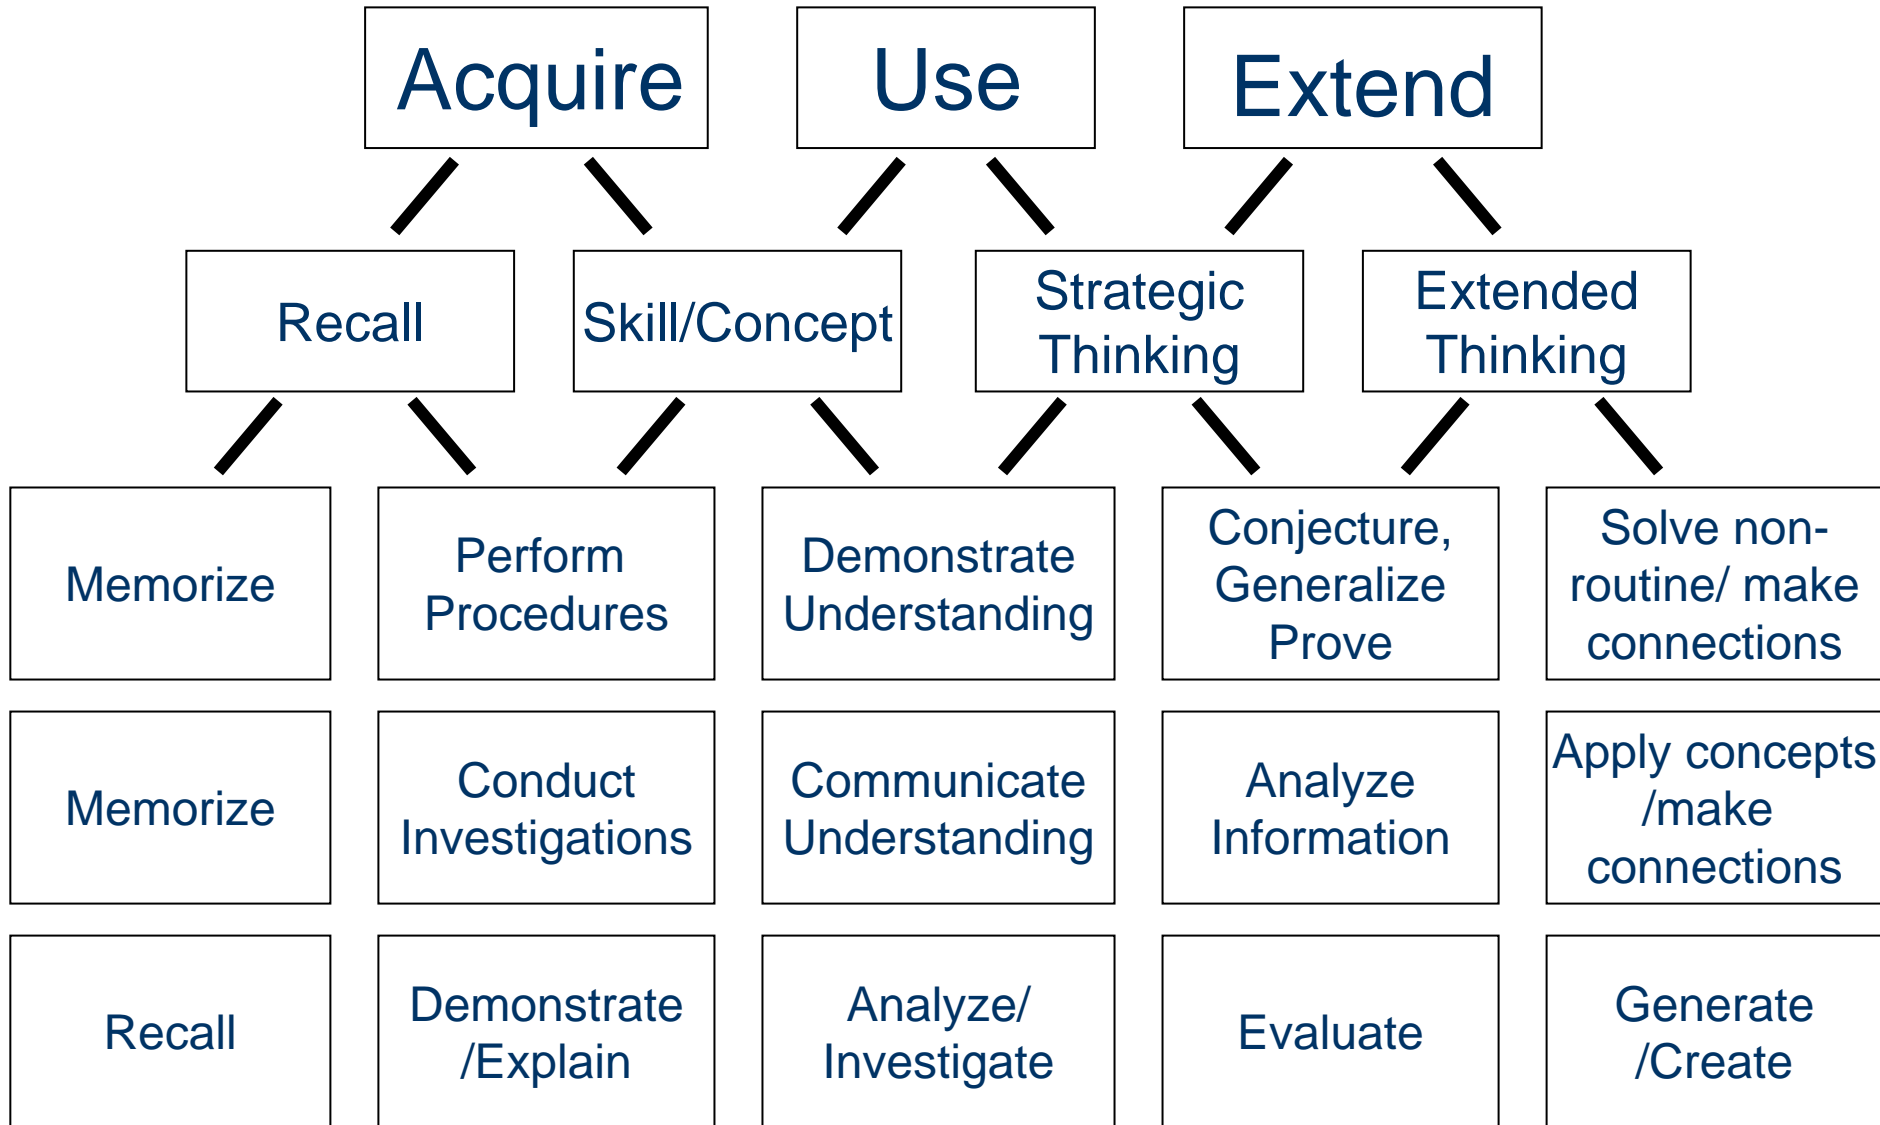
Acquire

Use

Extend

Recall

Skill/Concept

Strategic Thinking

Extended Thinking

Memorize

Perform Procedures

Demonstrate Understanding

Conjecture, Generalize Prove

Solve non-routine/ make connections

Memorize

Conduct Investigations

Communicate Understanding

Analyze Information

Apply concepts /make connections

Recall

Demonstrate /Explain

Analyze/ Investigate

Evaluate

Generate /Create